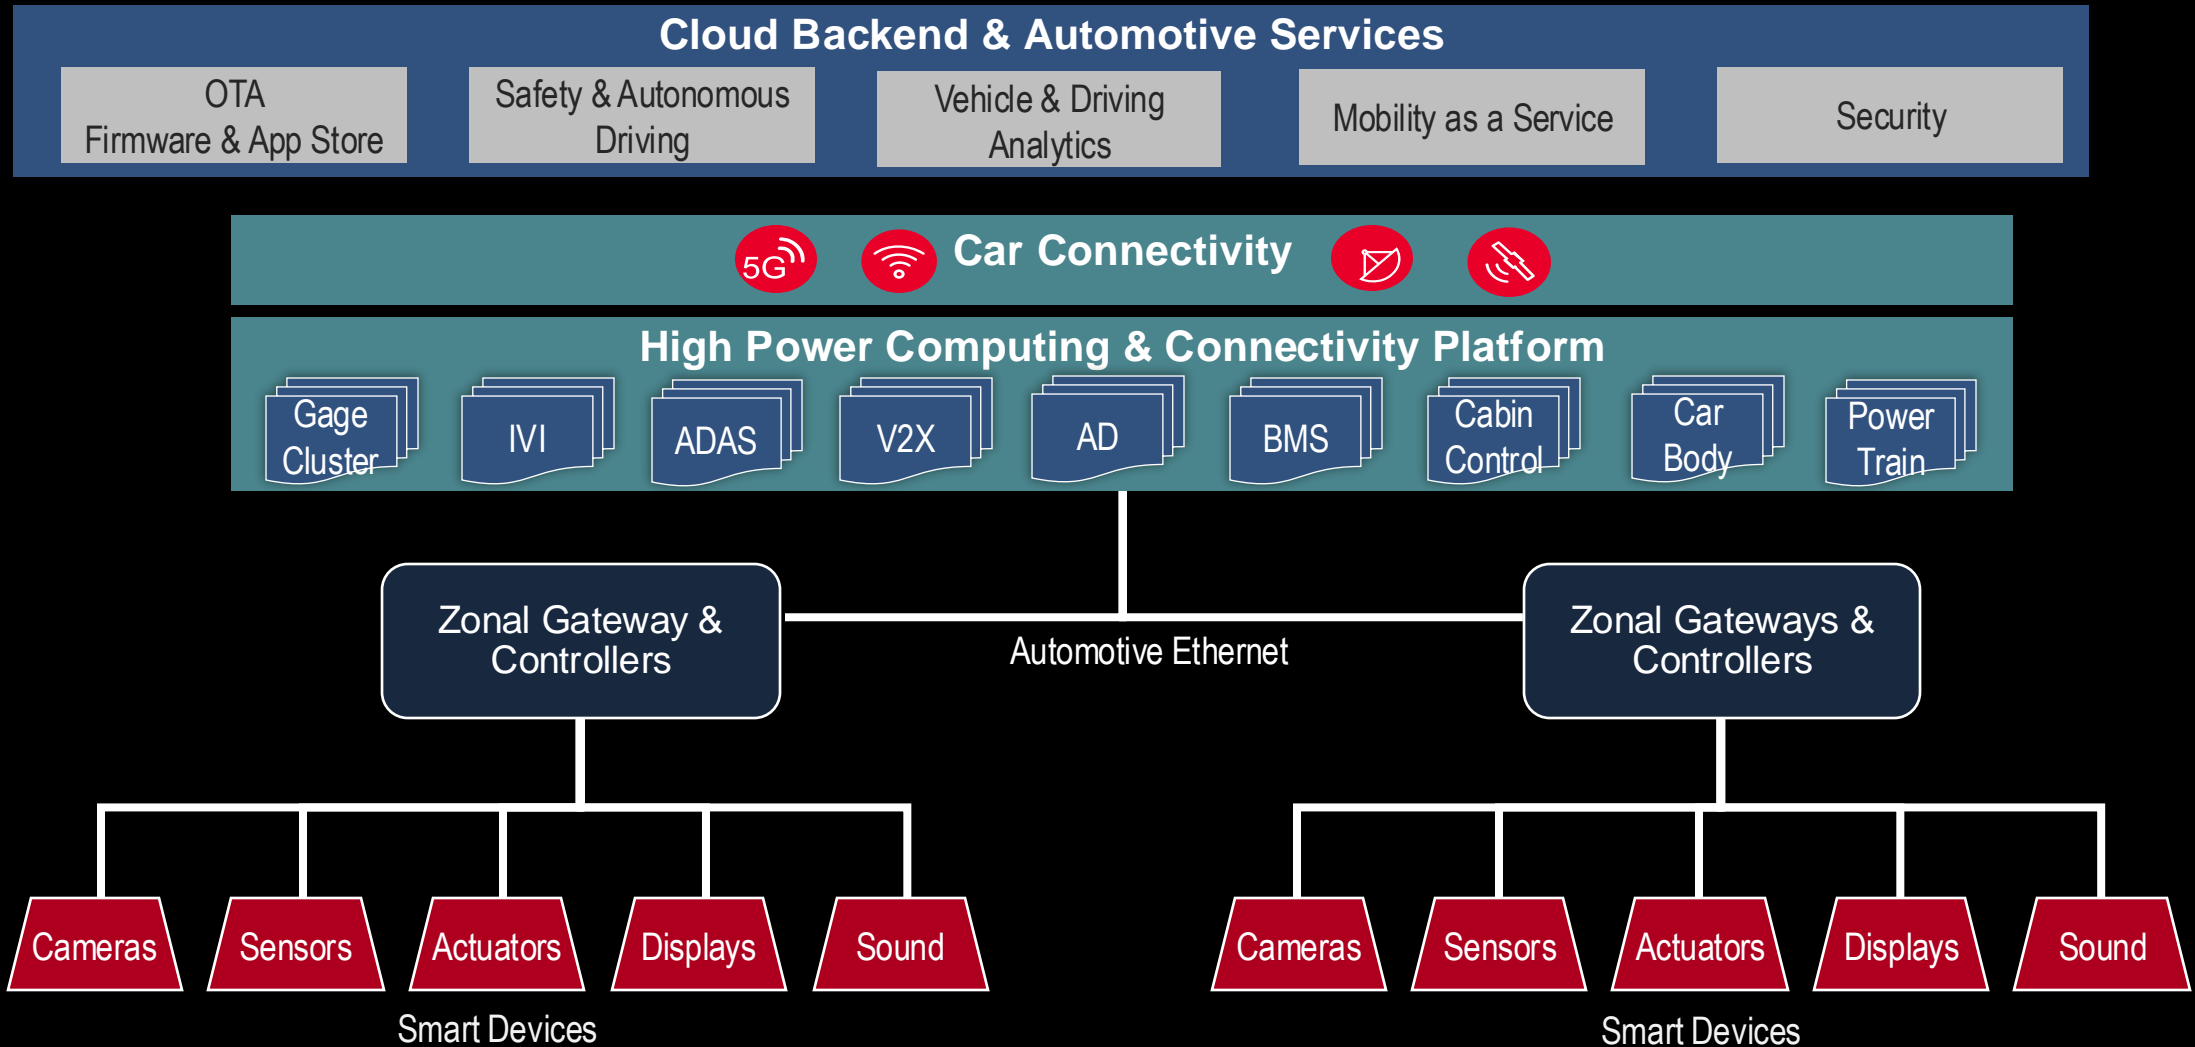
Cloud Backend & Automotive Services

OTA Firmware & App Store

Safety & Autonomous Driving

Vehicle & Driving Analytics

Mobility as a Service

Security

5G

Car Connectivity

High Power Computing & Connectivity Platform

Gage Cluster

IVI

ADAS

V2X

AD

BMS

Cabin Control

Car Body

Power Train

Zonal Gateway & Controllers

Automotive Ethernet

Zonal Gateways & Controllers

Cameras

Sensors

Actuators

Displays

Sound

Smart Devices

Cameras

Sensors

Actuators

Displays

Sound

Smart Devices